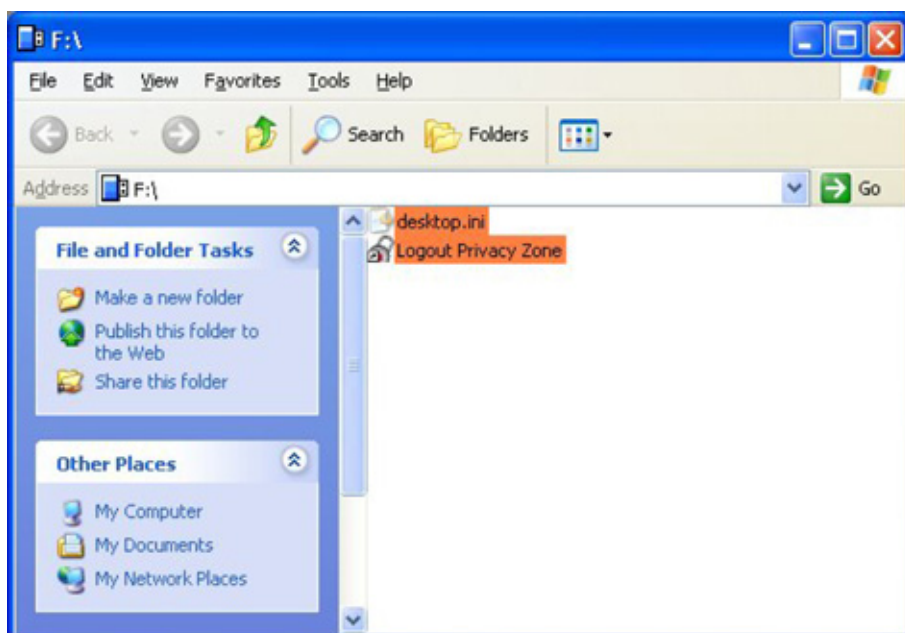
F:\

File Edit View Favorites Tools Help

Back Search Folders

Address F:\ Go

File and Folder Tasks

Make a new folder
Publish this folder to the Web
Share this folder

Other Places

My Computer
My Documents
My Network Places

desktop.ini
Logout Privacy Zone